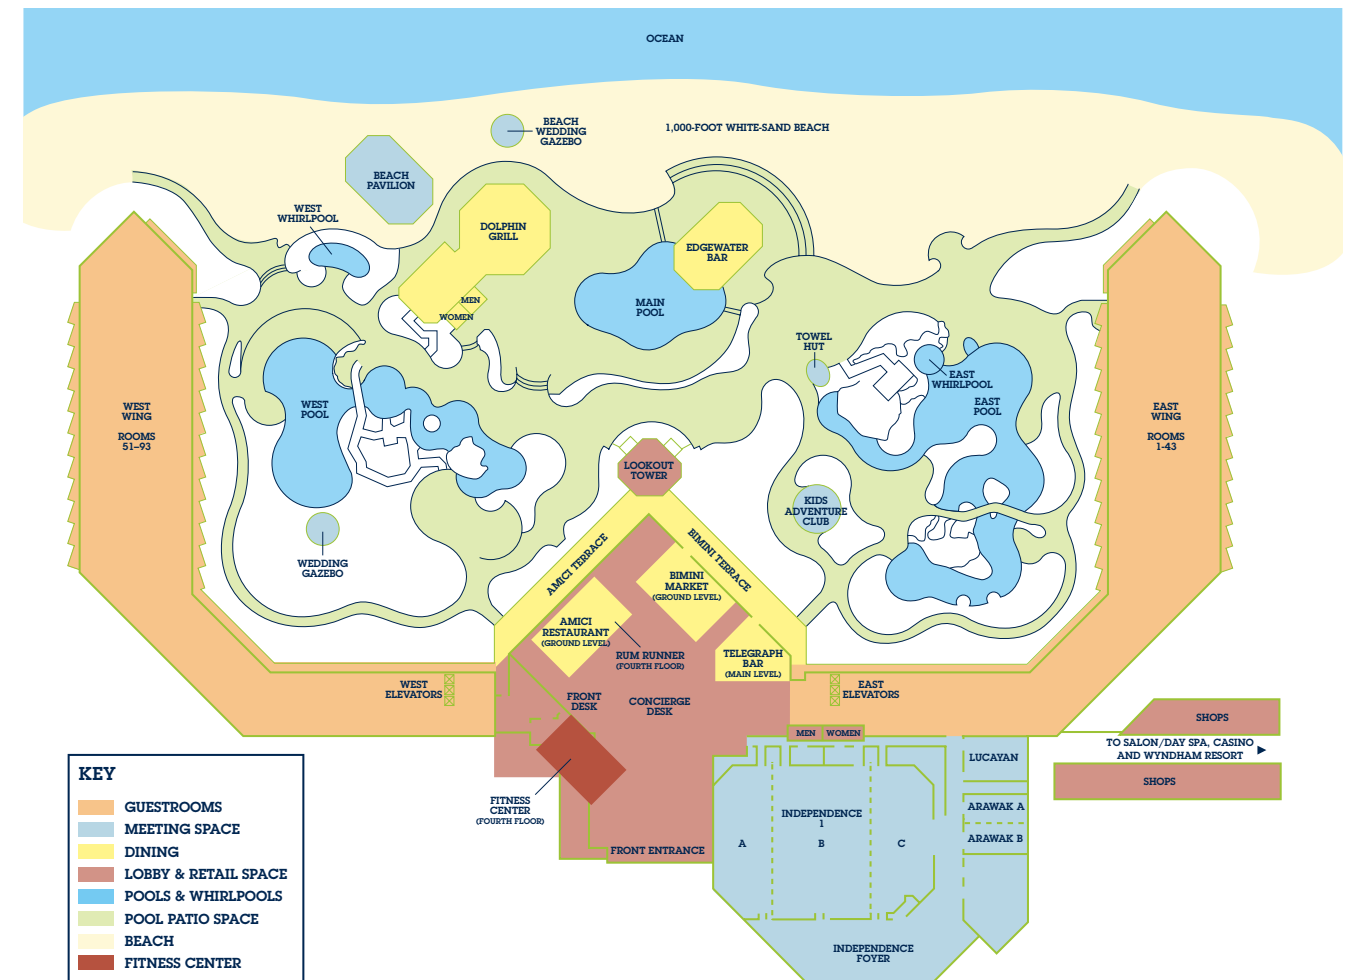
OCEAN

BEACH WEDDING GAZEBO

1,000-FOOT WHITE-SAND BEACH

BEACH PAVILION

WEST WHIRLPOOL

DOLPHIN GRILL

EDGEWATER BAR

MEN

WOMEN

MAIN POOL

TOWEL HUT

EAST WHIRLPOOL

EAST POOL

WEST WING

ROOMS 51–93

WEST POOL

EAST WING

ROOMS 1-43

LOOKOUT TOWER

KIDS ADVENTURE CLUB

WEDDING GAZEBO

AMICI TERRACE

BIMINI TERRACE

BIMINI MARKET (GROUND LEVEL)

AMICI RESTAURANT (GROUND LEVEL)

RUM RUNNER (FOURTH FLOOR)

TELEGRAPH BAR (MAIN LEVEL)

WEST ELEVATORS

EAST ELEVATORS

FRONT DESK

CONCIERGE DESK

SHOPS

MEN

WOMEN

TO SALON/DAY SPA, CASINO AND WYNDHAM RESORT

LUCAYAN

SHOPS

KEY

GUESTROOMS

MEETING SPACE

DINING

LOBBY & RETAIL SPACE

POOLS & WHIRLPOOLS

POOL PATIO SPACE

BEACH

FITNESS CENTER

FITNESS CENTER (FOURTH FLOOR)

INDEPENDENCE 1

ARAWAK A

ARAWAK B

A

B

C

FRONT ENTRANCE

INDEPENDENCE FOYER